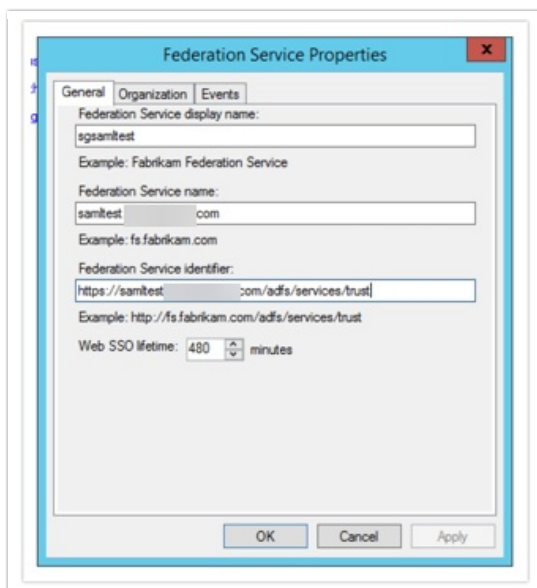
Federation Service Properties

x

General | Organization | Events

Federation Service display name:

sgsamltest

Example: Fabrikam Federation Service

Federation Service name:

samltest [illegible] com

Example: fs.fabrikam.com

Federation Service identifier:

https://samltest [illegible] com/adfs/services/trust

Example: http://fs.fabrikam.com/adfs/services/trust

Web SSO lifetime: 480 minutes

OK | Cancel | Apply